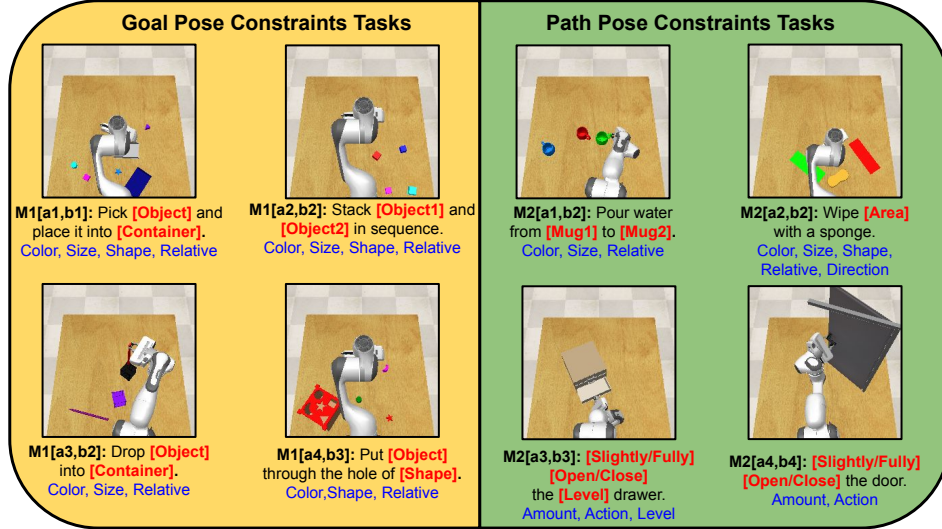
Goal Pose Constraints Tasks

M1[a1,b1]: Pick [Object] and place it into [Container].
Color, Size, Shape, Relative

M1[a2,b2]: Stack [Object1] and [Object2] in sequence.
Color, Size, Shape, Relative

M1[a3,b2]: Drop [Object] into [Container].
Color, Size, Relative

M1[a4,b3]: Put [Object] through the hole of [Shape].
Color,Shape, Relative

Path Pose Constraints Tasks

M2[a1,b2]: Pour water from [Mug1] to [Mug2].
Color, Size, Relative

M2[a2,b2]: Wipe [Area] with a sponge.
Color, Size, Shape, Relative, Direction

M2[a3,b3]: [Slightly/Fully] [Open/Close] the [Level] drawer.
Amount, Action, Level

M2[a4,b4]: [Slightly/Fully] [Open/Close] the door.
Amount, Action